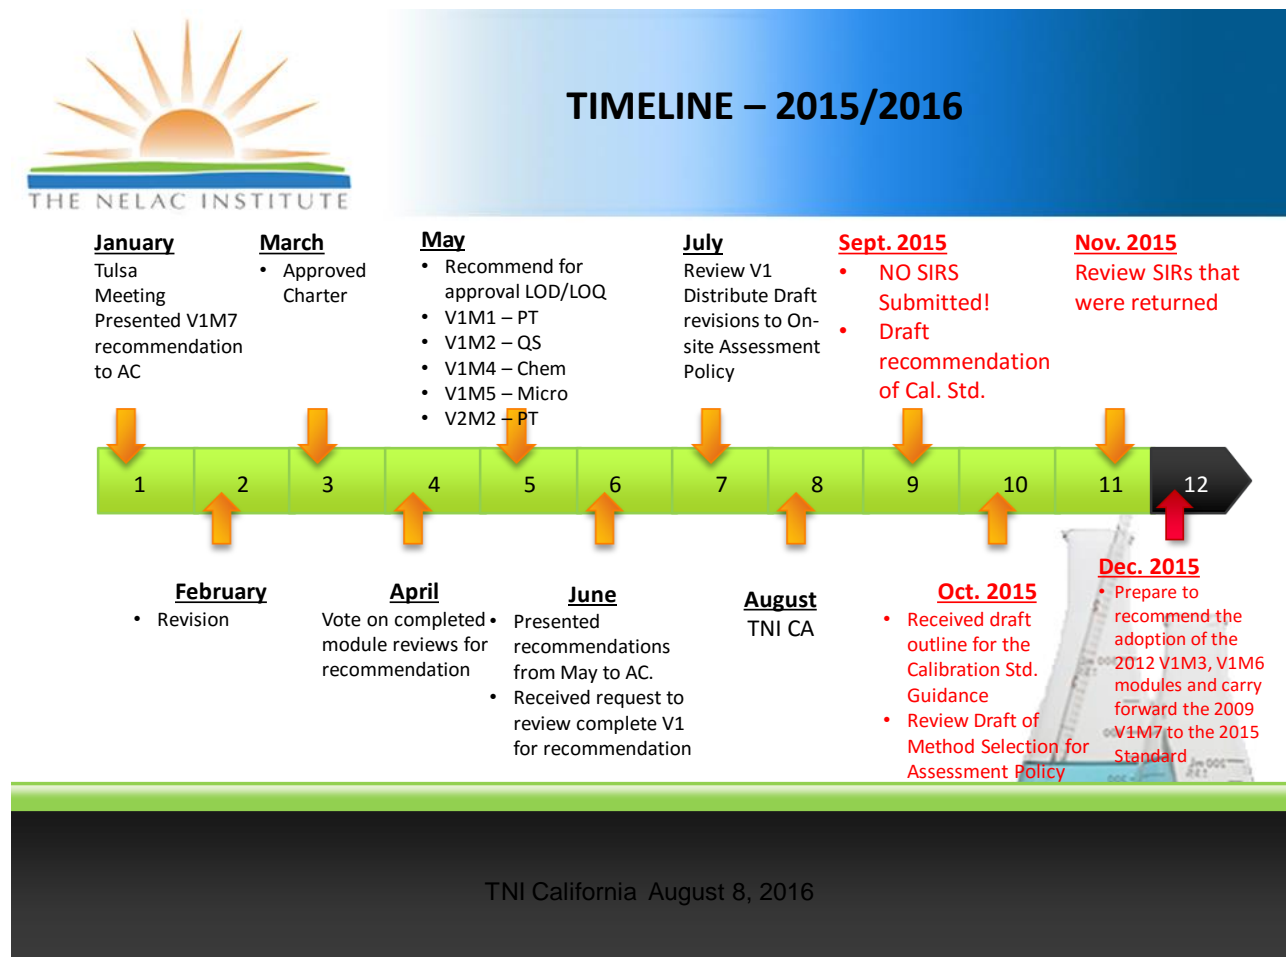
THE NELAC INSTITUTE

TIMELINE – 2015/2016

January
Tulsa Meeting Presented V1M7 recommendation to AC

March
• Approved Charter

May
• Recommend for approval LOD/LOQ
• V1M1 – PT
• V1M2 – QS
• V1M4 – Chem
• V1M5 – Micro
• V2M2 – PT

July
Review V1 Distribute Draft revisions to On-site Assessment Policy

Sept. 2015
• NO SIRS Submitted!
• Draft recommendation of Cal. Std.

Nov. 2015
Review SIRs that were returned

1 2 3 4 5 6 7 8 9 10 11 12

February
• Revision

April
Vote on completed module reviews for recommendation

June
• Presented recommendations from May to AC.
• Received request to review complete V1 for recommendation

August
TNI CA

Oct. 2015
• Received draft outline for the Calibration Std. Guidance
• Review Draft of Method Selection for Assessment Policy

Dec. 2015
• Prepare to recommend the adoption of the 2012 V1M3, V1M6 modules and carry forward the 2009 V1M7 to the 2015 Standard

TNI California August 8, 2016